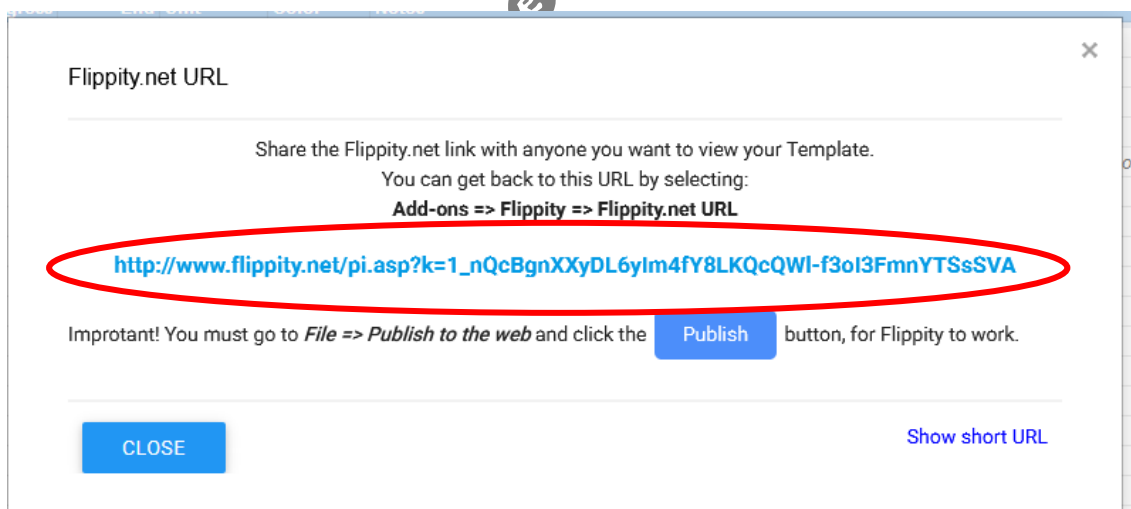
×

Flippity.net URL

Share the Flippity.net link with anyone you want to view your Template.
You can get back to this URL by selecting:
**Add-ons => Flippity => Flippity.net URL**

http://www.flippity.net/pi.asp?k=1_nQcBgnXXyDL6yIm4fY8LKQcQWl-f3oI3FmnYTSsSVA

Improtant! You must go to *File => Publish to the web* and click the Publish button, for Flippity to work.

CLOSE

Show short URL